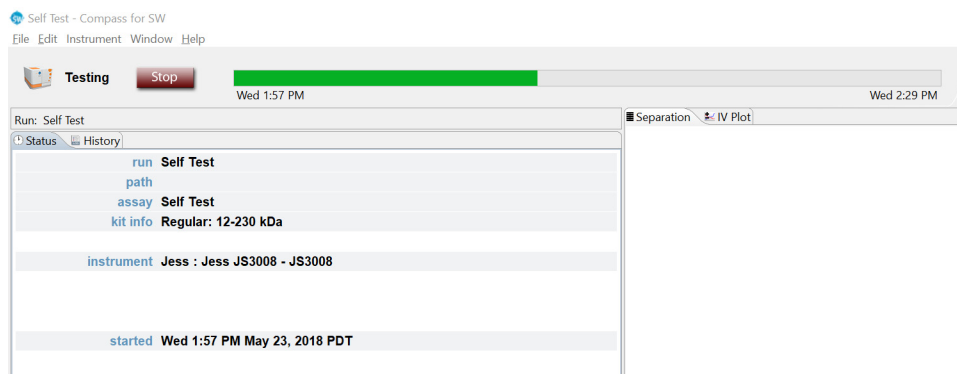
Self Test - Compass for SW

File Edit Instrument Window Help

Testing Stop

Wed 1:57 PM Wed 2:29 PM

Run: Self Test

Status History

Separation IV Plot

| | |
|---|---|
| run | Self Test |
| path | |
| assay | Self Test |
| kit info | Regular: 12-230 kDa |
| instrument | Jess : Jess JS3008 - JS3008 |
| started | Wed 1:57 PM May 23, 2018 PDT |